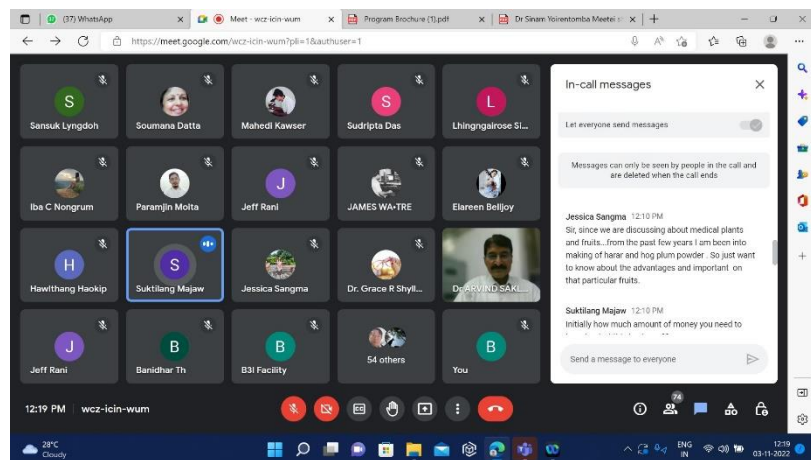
(37) WhatsApp
Meet - wcz-icin-wum
Program Brochure (1).pdf
Dr Sinam Yoirentomba Meetei
https://meet.google.com/wcz-icin-wum?pli=1&authuser=1

S
Sansuk Lyngdoh
Soumana Datta
Mahedi Kawser
S
Sudripta Das
L
Lhingngalrose Si...
Iba C Nongrum
Paramjin Moita
J
Jeff Rani
JAMES WA-TRE
Elareen Belljoy
H
Hawlthang Haokip
S
Suktilang Majaw
Jessica Sangma
Dr. Grace R Shyll...
Dr ARVIND SAKL...
J
Jeff Rani
B
Banidhar Th
B
B3I Facility
54 others
B
You

In-call messages
Let everyone send messages
Messages can only be seen by people in the call and are deleted when the call ends

Jessica Sangma 12:10 PM
Sir, since we are discussing about medical plants and fruits...from the past few years I am been into making of harar and hog plum powder . So just want to know about the advantages and important on that particular fruits.

Suktilang Majaw 12:10 PM
Initially how much amount of money you need to

Send a message to everyone

12:19 PM | wcz-icin-wum
74

28°C
Cloudy
ENG
IN
12:19
03-11-2022